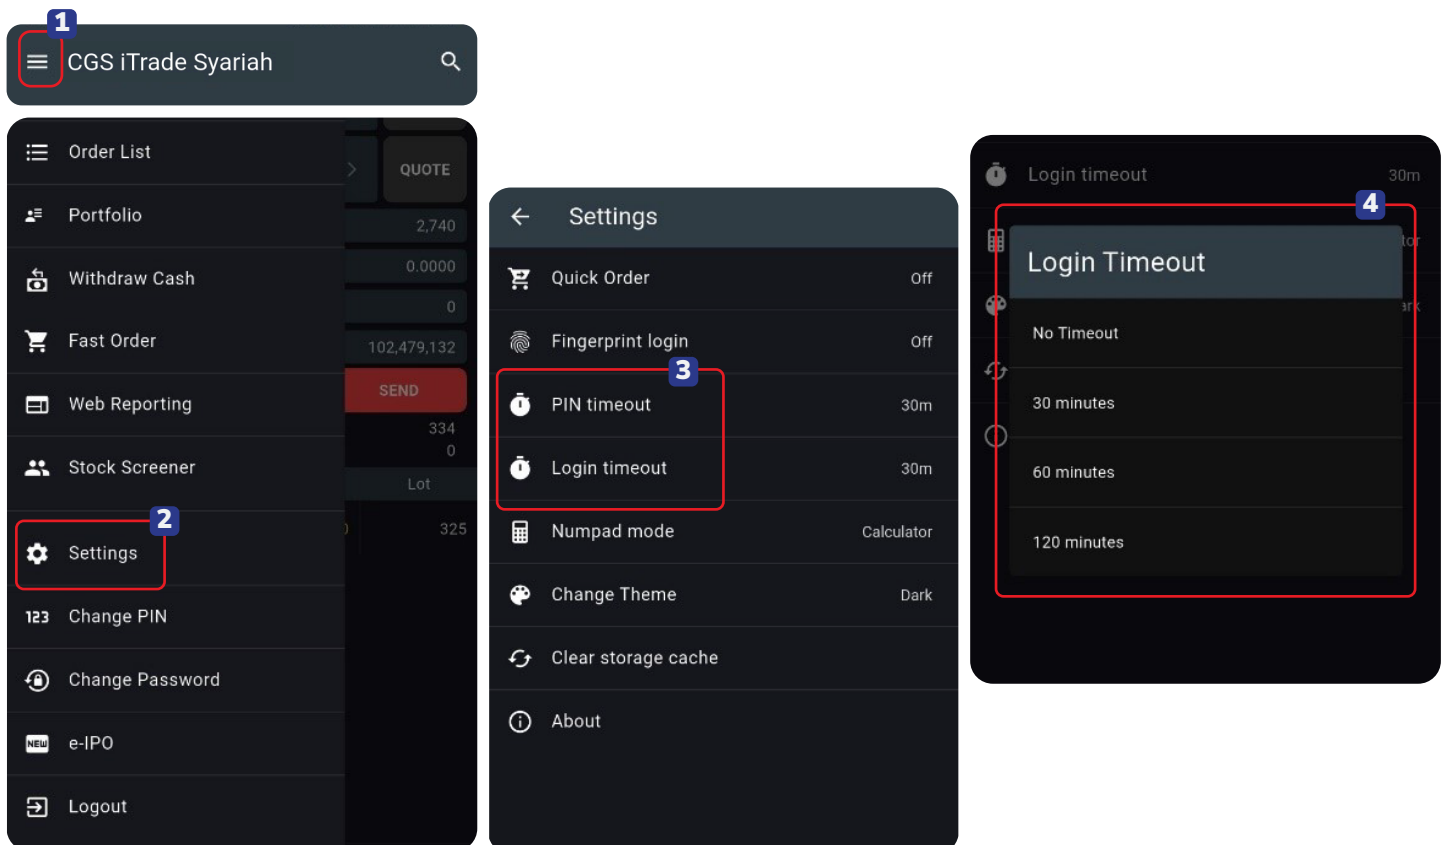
1

CGS iTrade Syariah

Order List
Portfolio
Withdraw Cash
Fast Order
Web Reporting
Stock Screener
2
Settings
123 Change PIN
Change Password
NEW e-IPO
Logout

QUOTE
2,740
0.0000
0
102,479,132
SEND
334
0
Lot
325

Settings
Quick Order Off
Fingerprint login Off
3
PIN timeout 30m
Login timeout 30m
Numpad mode Calculator
Change Theme Dark
Clear storage cache
About

Login timeout 30m
4
Login Timeout
No Timeout
30 minutes
60 minutes
120 minutes